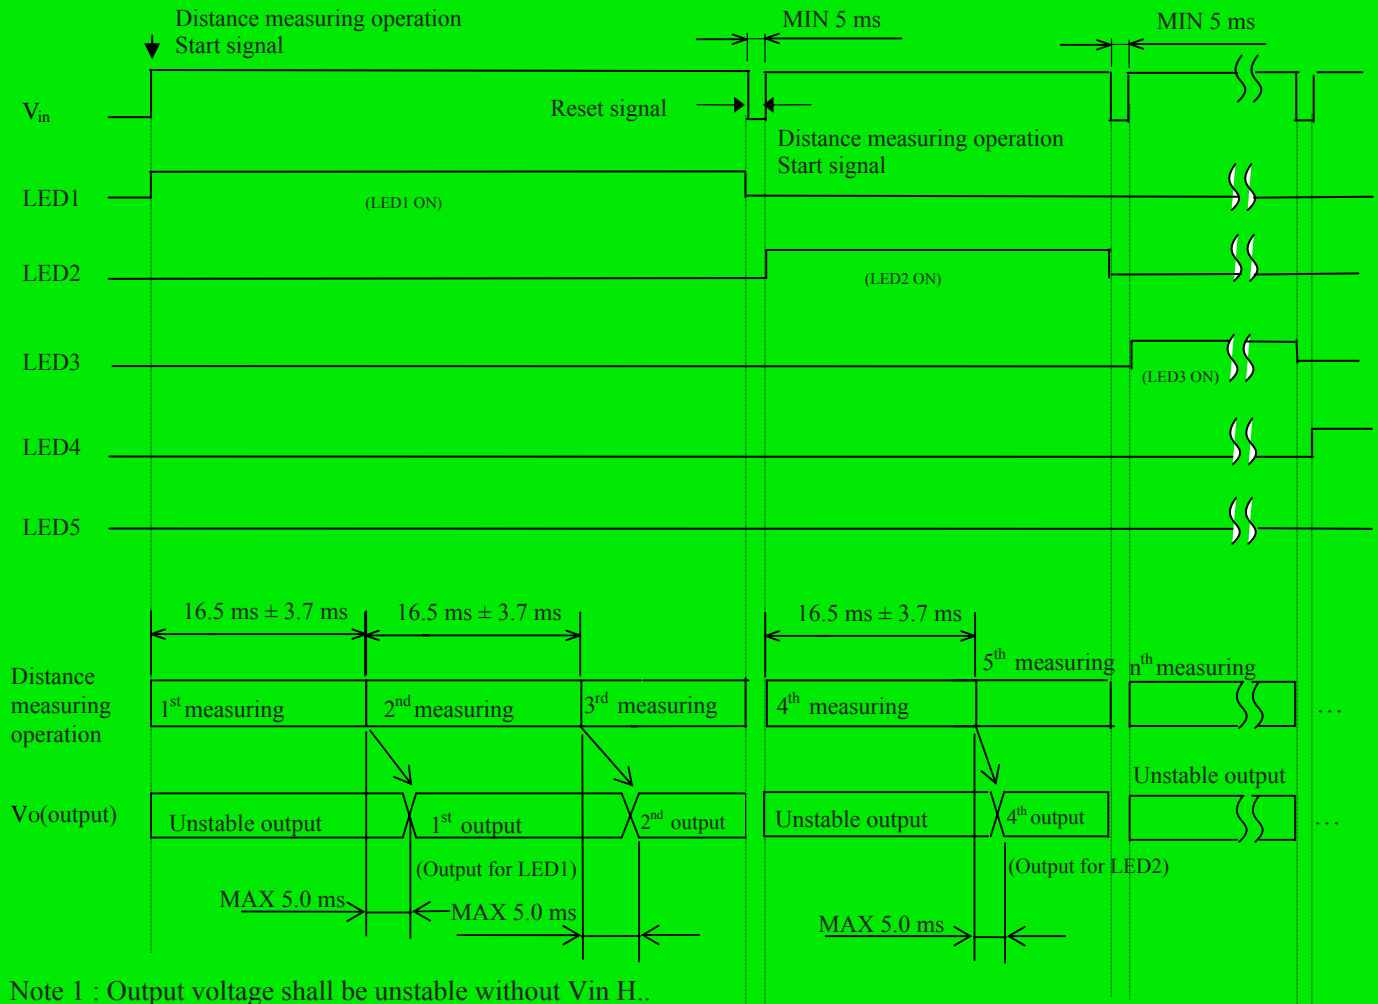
Distance measuring operation
Start signal

MIN 5 ms

MIN 5 ms

$V_{in}$

Reset signal

Distance measuring operation
Start signal

LED1

(LED1 ON)

LED2

(LED2 ON)

LED3

(LED3 ON)

LED4

LED5

16.5 ms ± 3.7 ms

16.5 ms ± 3.7 ms

16.5 ms ± 3.7 ms

$5^{th}$ measuring

$n^{th}$ measuring

Distance measuring operation

$1^{st}$ measuring

$2^{nd}$ measuring

$3^{rd}$ measuring

$4^{th}$ measuring

…

Unstable output

Vo(output)

Unstable output

$1^{st}$ output

$2^{nd}$ output

Unstable output

$4^{th}$ output

…

(Output for LED1)

(Output for LED2)

MAX 5.0 ms

MAX 5.0 ms

MAX 5.0 ms

Note 1 : Output voltage shall be unstable without Vin H..